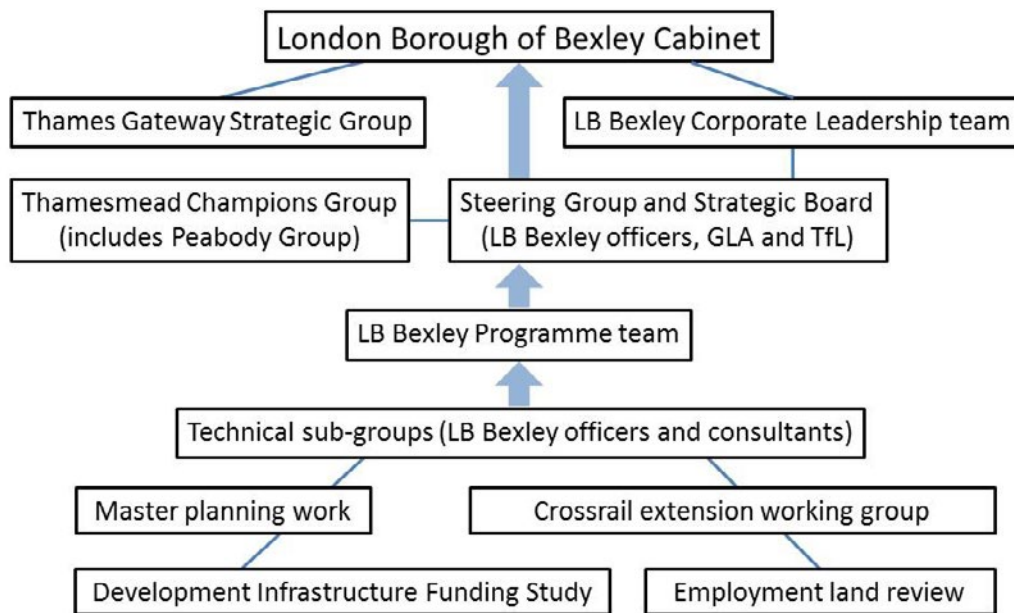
London Borough of Bexley Cabinet

Thames Gateway Strategic Group

LB Bexley Corporate Leadership team

Thamesmead Champions Group (includes Peabody Group)

Steering Group and Strategic Board (LB Bexley officers, GLA and TfL)

LB Bexley Programme team

Technical sub-groups (LB Bexley officers and consultants)

Master planning work

Crossrail extension working group

Development Infrastructure Funding Study

Employment land review